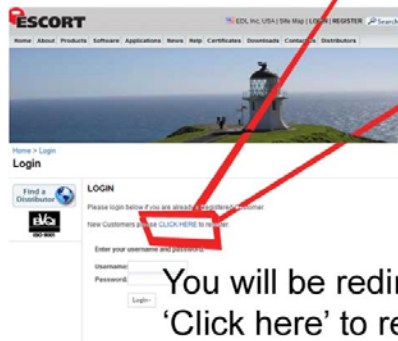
ESCORT

EDL Inc. USA | Site Map | LOGIN | REGISTER Search

Home About Products Software Applications News Help Certificates Downloads Contact Us Distributors

Home > Login

Login

Find a Distributor

ISO 9001

LOGIN

Please login below if you are already a registered customer.

New Customers please CLICK HERE to register.

Enter your username and password:

Username:

Password:

Login

You will be redir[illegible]

'Click here' to re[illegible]